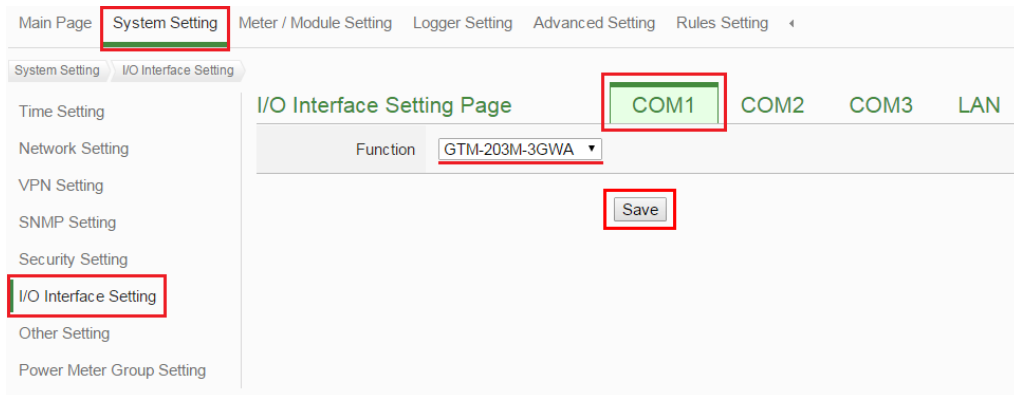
Main Page System Setting Meter / Module Setting Logger Setting Advanced Setting Rules Setting

System Setting I/O Interface Setting

Time Setting
Network Setting
VPN Setting
SNMP Setting
Security Setting
I/O Interface Setting
Other Setting
Power Meter Group Setting

I/O Interface Setting Page

COM1 COM2 COM3 LAN

Function GTM-203M-3GWA

Save